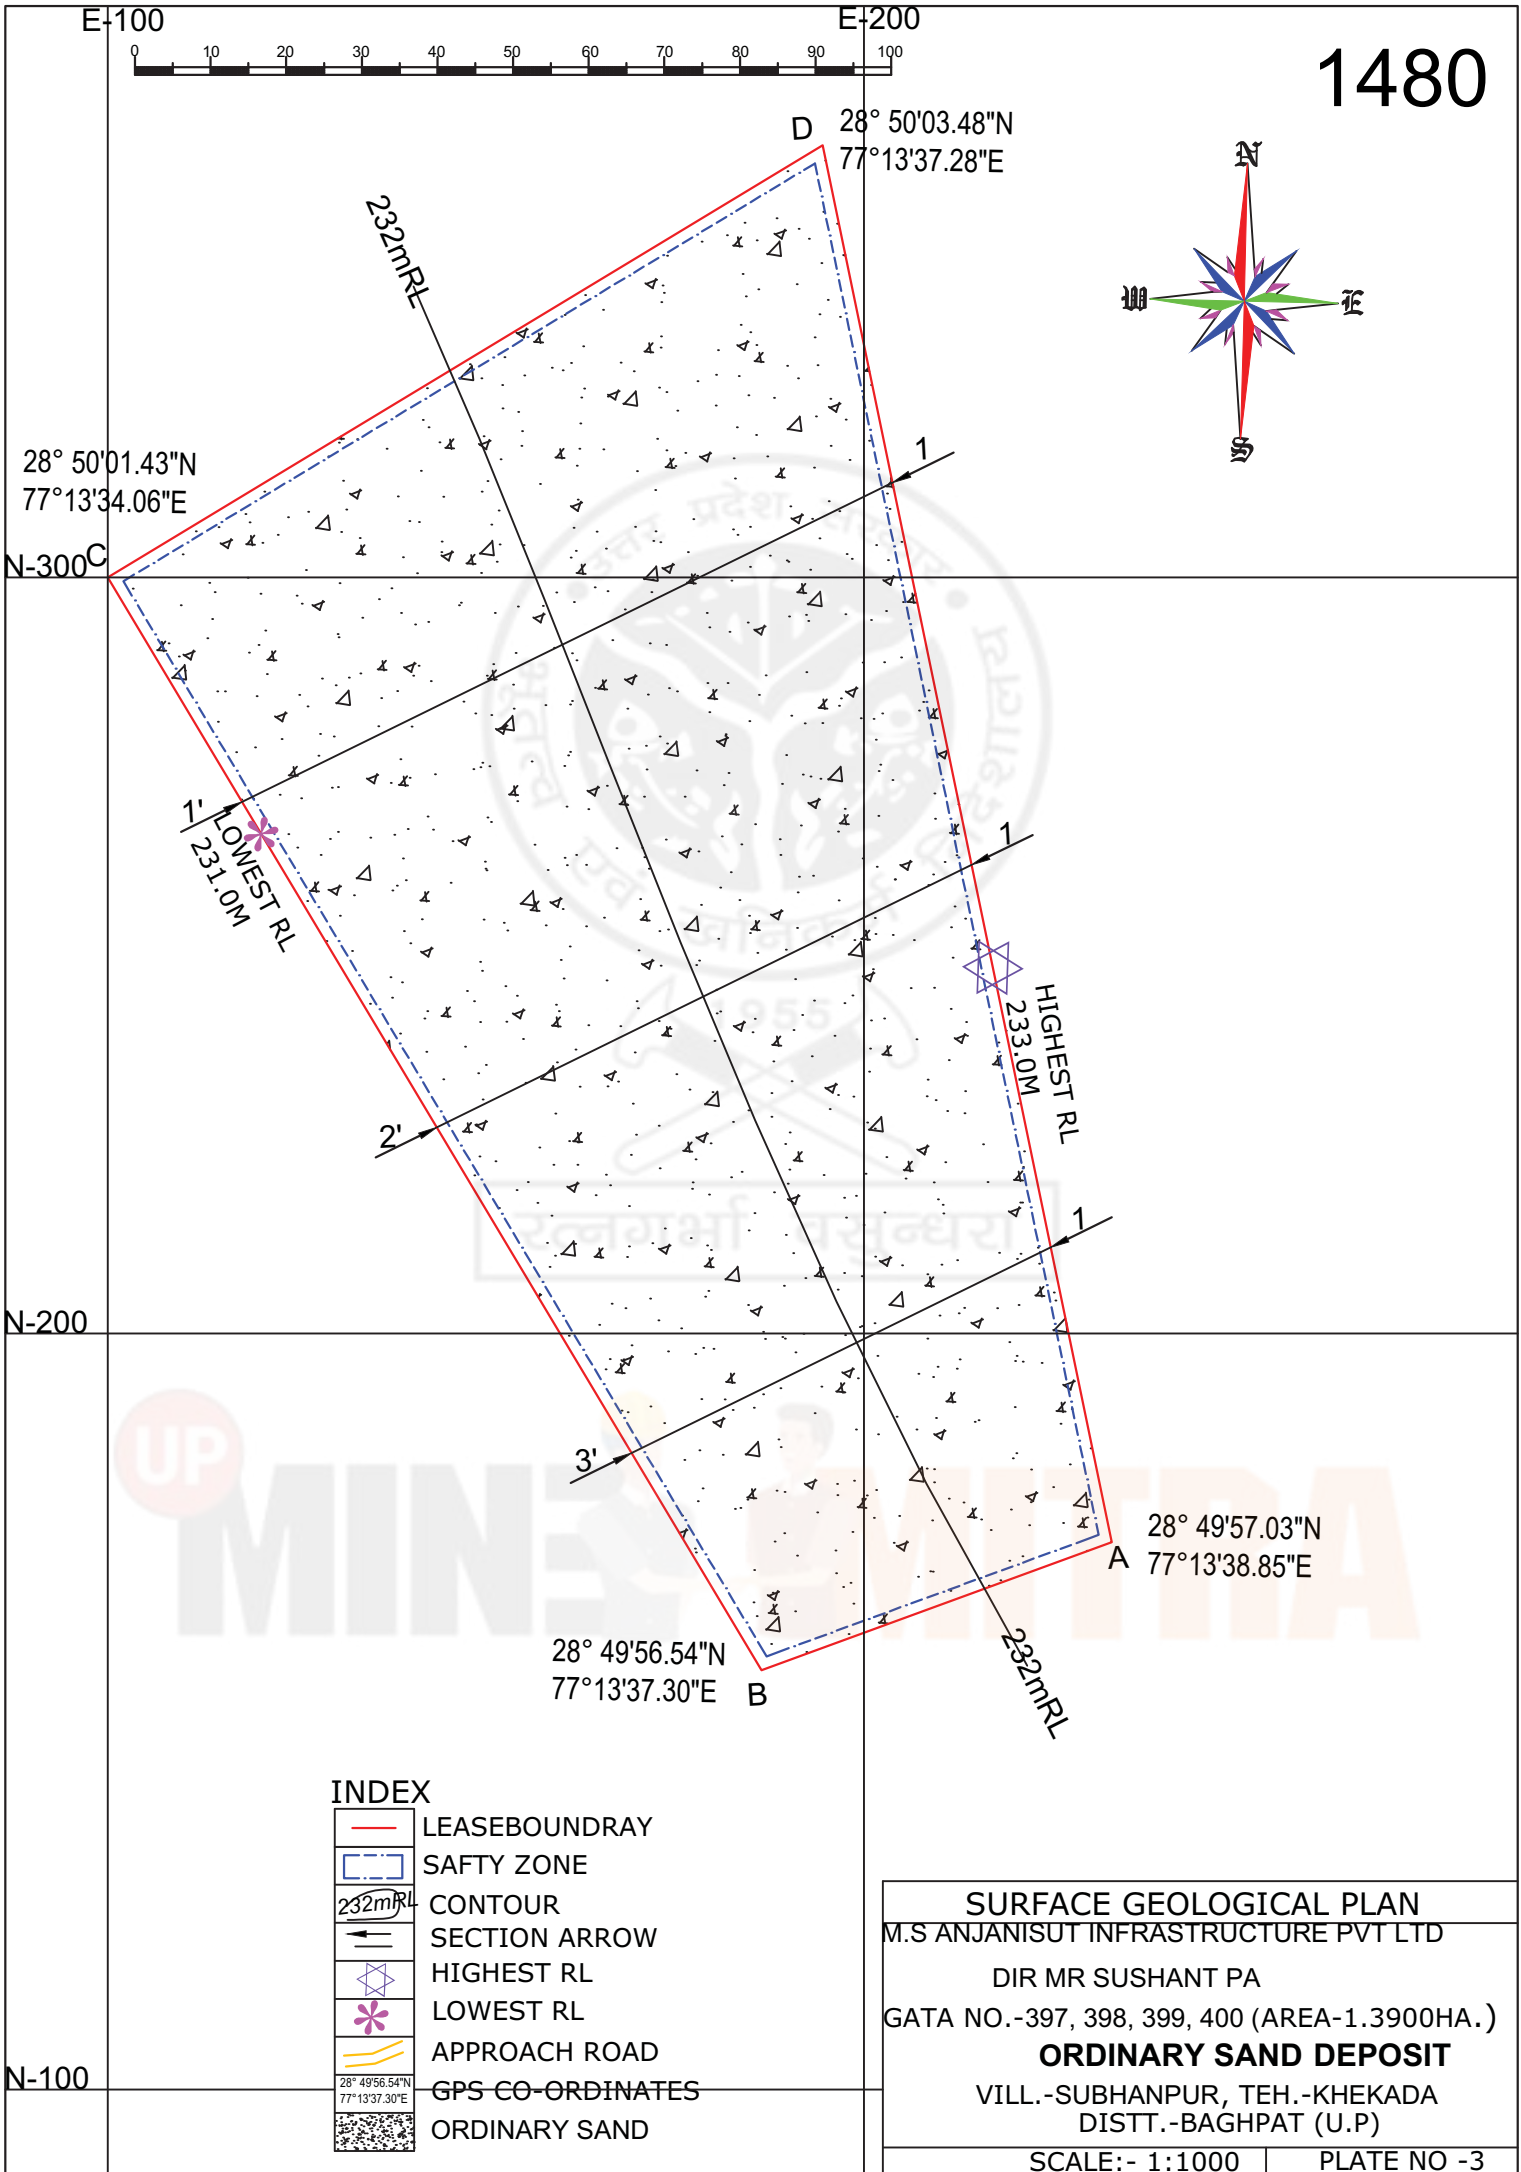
E-100
E-200
0 10 20 30 40 50 60 70 80 90 100
1480
N
W
E
S
D
28° 50'03.48"N
77°13'37.28"E
232mRL
28° 50'01.43"N
77°13'34.06"E
N-300
C
1
1'
LOWEST RL
231.0M
1
HIGHEST RL
233.0M
2'
1
N-200
3'
28° 49'57.03"N
77°13'38.85"E
A
28° 49'56.54"N
77°13'37.30"E
B
232mRL
INDEX
LEASEBOUNDRAY
SAFTY ZONE
232mRL CONTOUR
SECTION ARROW
HIGHEST RL
LOWEST RL
APPROACH ROAD
28° 49'56.54"N 77°13'37.30"E GPS CO-ORDINATES
ORDINARY SAND
N-100
SURFACE GEOLOGICAL PLAN
M.S ANJANISUT INFRASTRUCTURE PVT LTD
DIR MR SUSHANT PA
GATA NO.-397, 398, 399, 400 (AREA-1.3900HA.)
ORDINARY SAND DEPOSIT
VILL.-SUBHANPUR, TEH.-KHEKADA
DISTT.-BAGHPAT (U.P)
SCALE:- 1:1000
PLATE NO -3